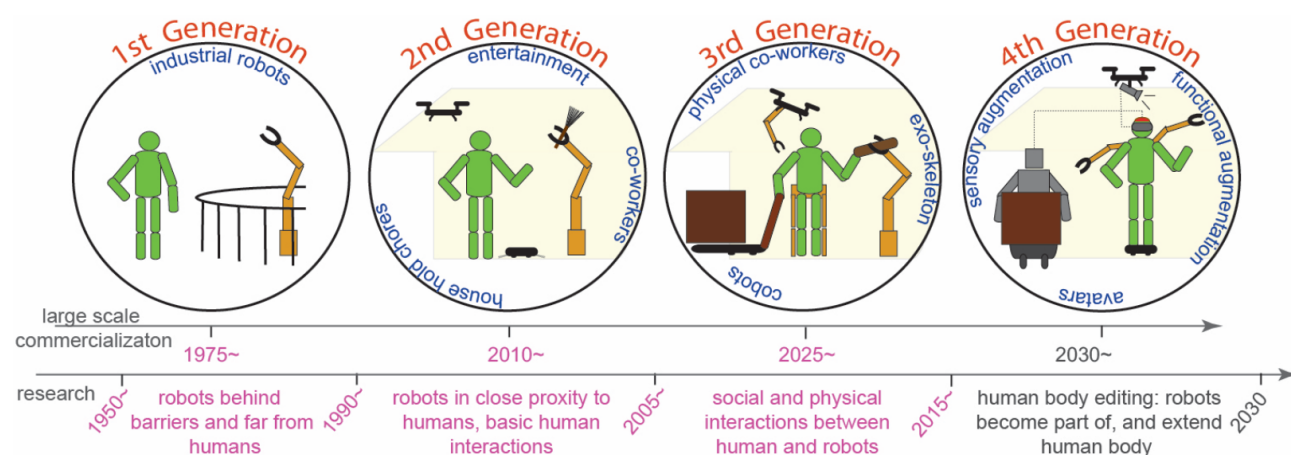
1st Generation
industrial robots

2nd Generation
entertainment
co-workers
house hold chores

3rd Generation
physical co-workers
exo-skeleton
cobots

4th Generation
sensory augmentation
functional augmentation
avatars

large scale commercializaton

1975~

2010~

2025~

2030~

research

1950~

robots behind barriers and far from humans

1990~

robots in close proxity to humans, basic human interactions

2005~

social and physical interactions between human and robots

2015~

human body editing: robots become part of, and extend human body

2030